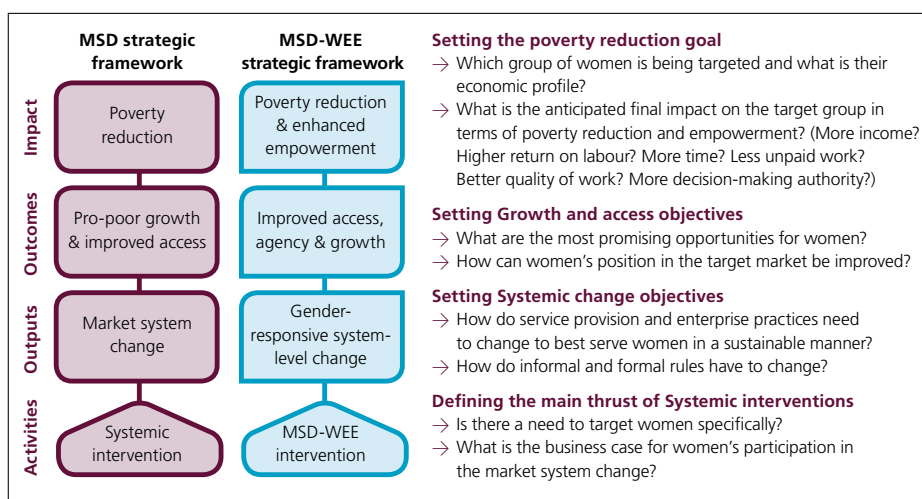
MSD strategic framework

MSD-WEE strategic framework

Impact

Poverty reduction

Poverty reduction & enhanced empowerment

Outcomes

Pro-poor growth & improved access

Improved access, agency & growth

Outputs

Market system change

Gender-responsive system-level change

Activities

Systemic intervention

MSD-WEE intervention

Setting the poverty reduction goal
→ Which group of women is being targeted and what is their economic profile?
→ What is the anticipated final impact on the target group in terms of poverty reduction and empowerment? (More income? Higher return on labour? More time? Less unpaid work? Better quality of work? More decision-making authority?)

Setting Growth and access objectives
→ What are the most promising opportunities for women?
→ How can women's position in the target market be improved?

Setting Systemic change objectives
→ How do service provision and enterprise practices need to change to best serve women in a sustainable manner?
→ How do informal and formal rules have to change?

Defining the main thrust of Systemic interventions
→ Is there a need to target women specifically?
→ What is the business case for women's participation in the market system change?